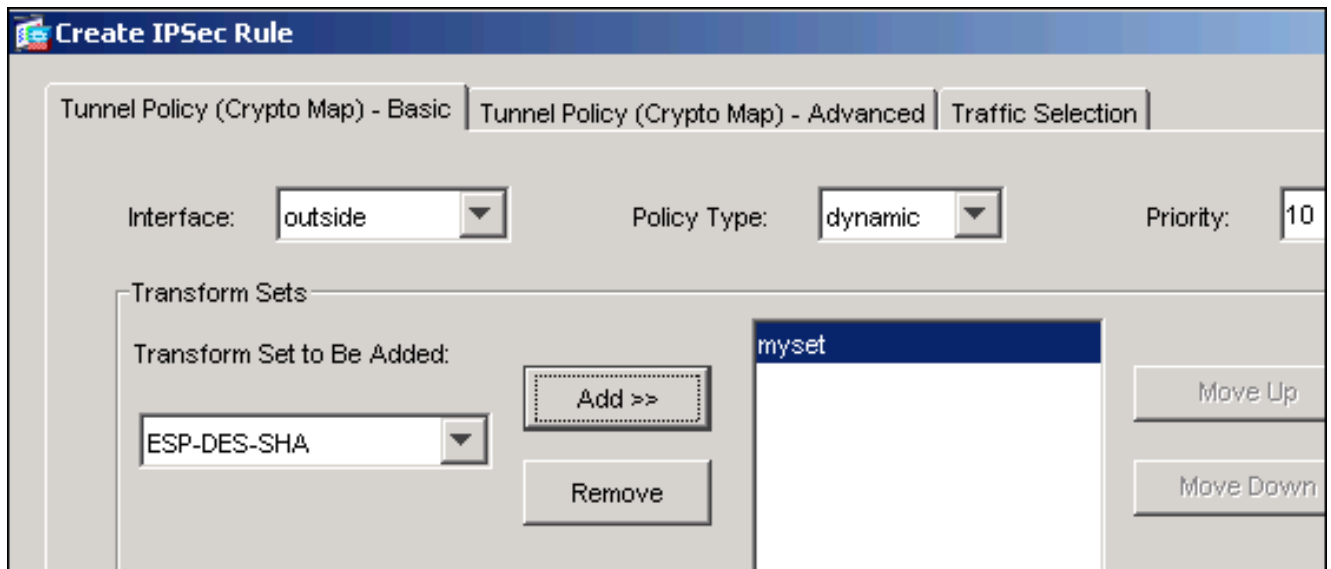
Create IPSec Rule

Tunnel Policy (Crypto Map) - Basic | Tunnel Policy (Crypto Map) - Advanced | Traffic Selection

Interface: outside

Policy Type: dynamic

Priority: 10

Transform Sets

Transform Set to Be Added:

ESP-DES-SHA

Add >>

Remove

myset

Move Up

Move Down